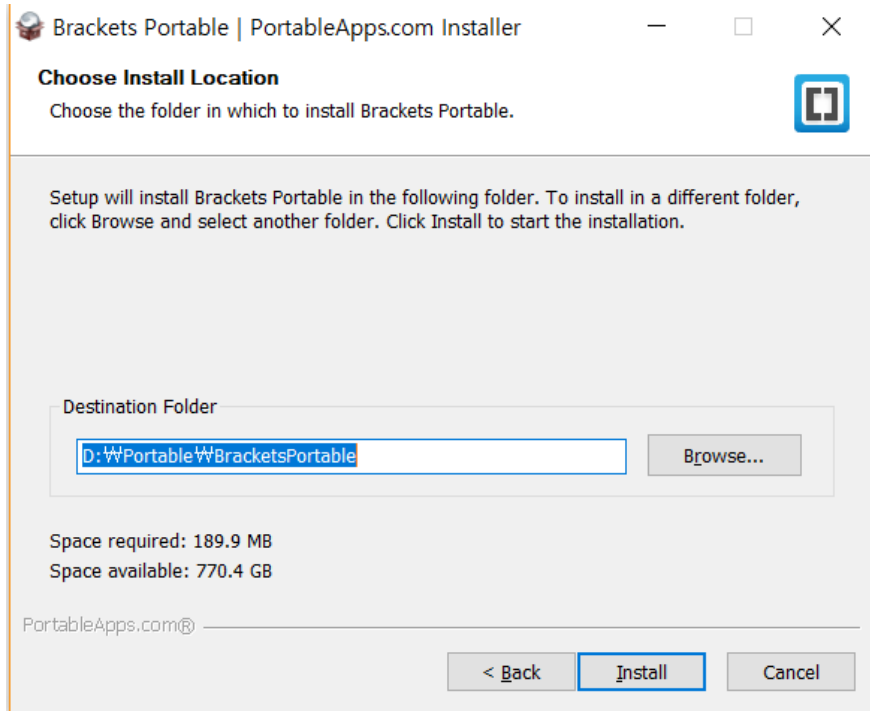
Brackets Portable | PortableApps.com Installer

Choose Install Location

Choose the folder in which to install Brackets Portable.

Setup will install Brackets Portable in the following folder. To install in a different folder, click Browse and select another folder. Click Install to start the installation.

Destination Folder

D:₩Portable₩BracketsPortable

Browse...

Space required: 189.9 MB

Space available: 770.4 GB

PortableApps.com®

< Back

Install

Cancel